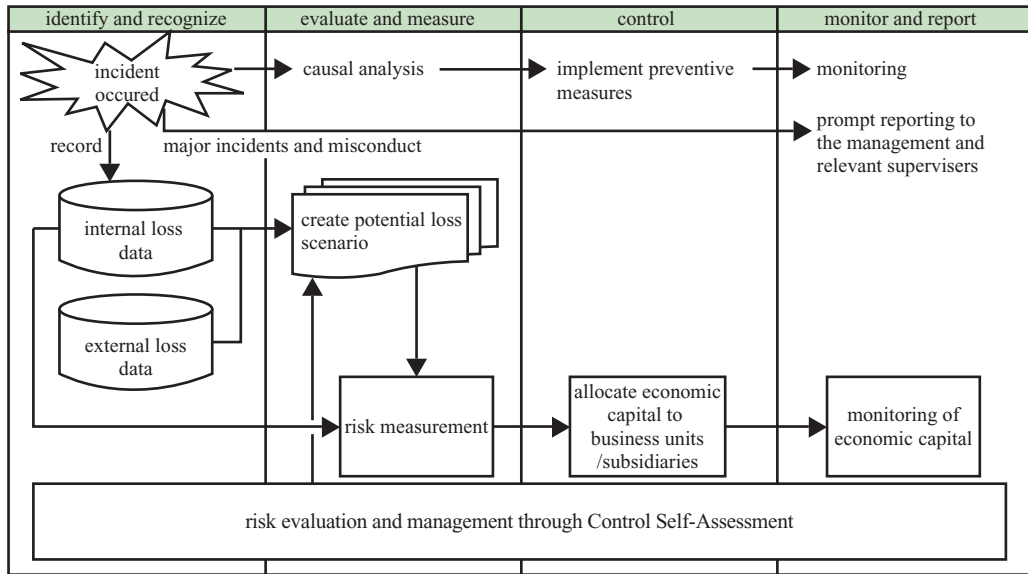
| identify and recognize | evaluate and measure | control | monitor and report |
|---|---|---|---|

incident occured

causal analysis

implement preventive measures

monitoring

record

major incidents and misconduct

prompt reporting to the management and relevant supervisers

internal loss data

create potential loss scenario

external loss data

risk measurement

allocate economic capital to business units /subsidiaries

monitoring of economic capital

risk evaluation and management through Control Self-Assessment